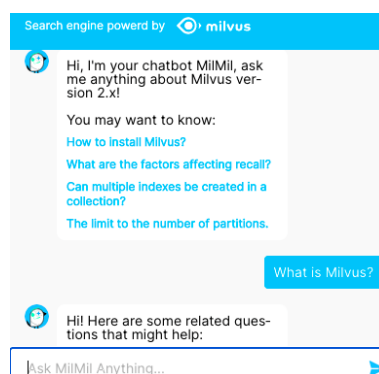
Search engine powerd by milvus

Hi, I'm your chatbot MilMil, ask me anything about Milvus version 2.x!

You may want to know:

How to install Milvus?

What are the factors affecting recall?

Can multiple indexes be created in a collection?

The limit to the number of partitions.

What is Milvus?

Hi! Here are some related questions that might help:

Ask MilMil Anything...